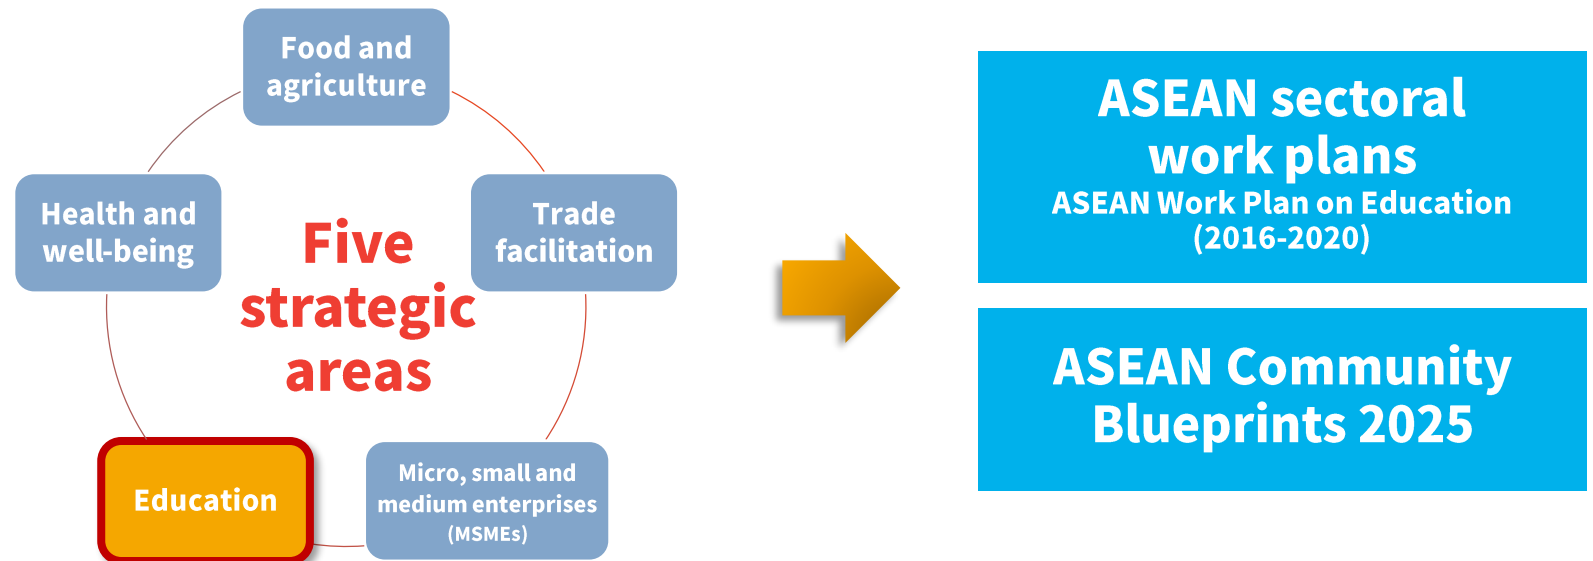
Food and agriculture

Health and well-being

Five strategic areas

Trade facilitation

Education

Micro, small and medium enterprises (MSMEs)

ASEAN sectoral work plans
ASEAN Work Plan on Education (2016-2020)

ASEAN Community Blueprints 2025